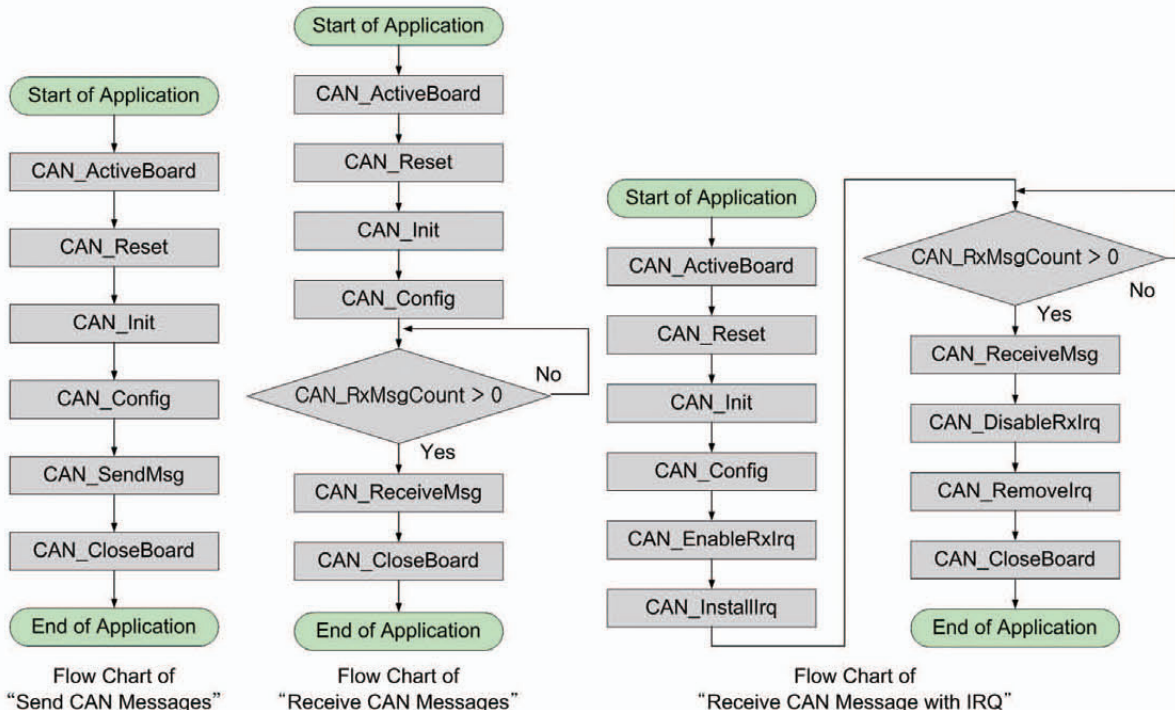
Start of Application

CAN_ActiveBoard

CAN_Reset

CAN_Init

CAN_Config

CAN_SendMsg

CAN_CloseBoard

End of Application

Flow Chart of
"Send CAN Messages"

Start of Application

CAN_ActiveBoard

CAN_Reset

CAN_Init

CAN_Config

CAN_RxMsgCount > 0

No

Yes

CAN_ReceiveMsg

CAN_CloseBoard

End of Application

Flow Chart of
"Receive CAN Messages"

Start of Application

CAN_ActiveBoard

CAN_Reset

CAN_Init

CAN_Config

CAN_EnableRxIrq

CAN_InstallIrq

CAN_RxMsgCount > 0

No

Yes

CAN_ReceiveMsg

CAN_DisableRxIrq

CAN_RemoveIrq

CAN_CloseBoard

End of Application

Flow Chart of
"Receive CAN Message with IRQ"